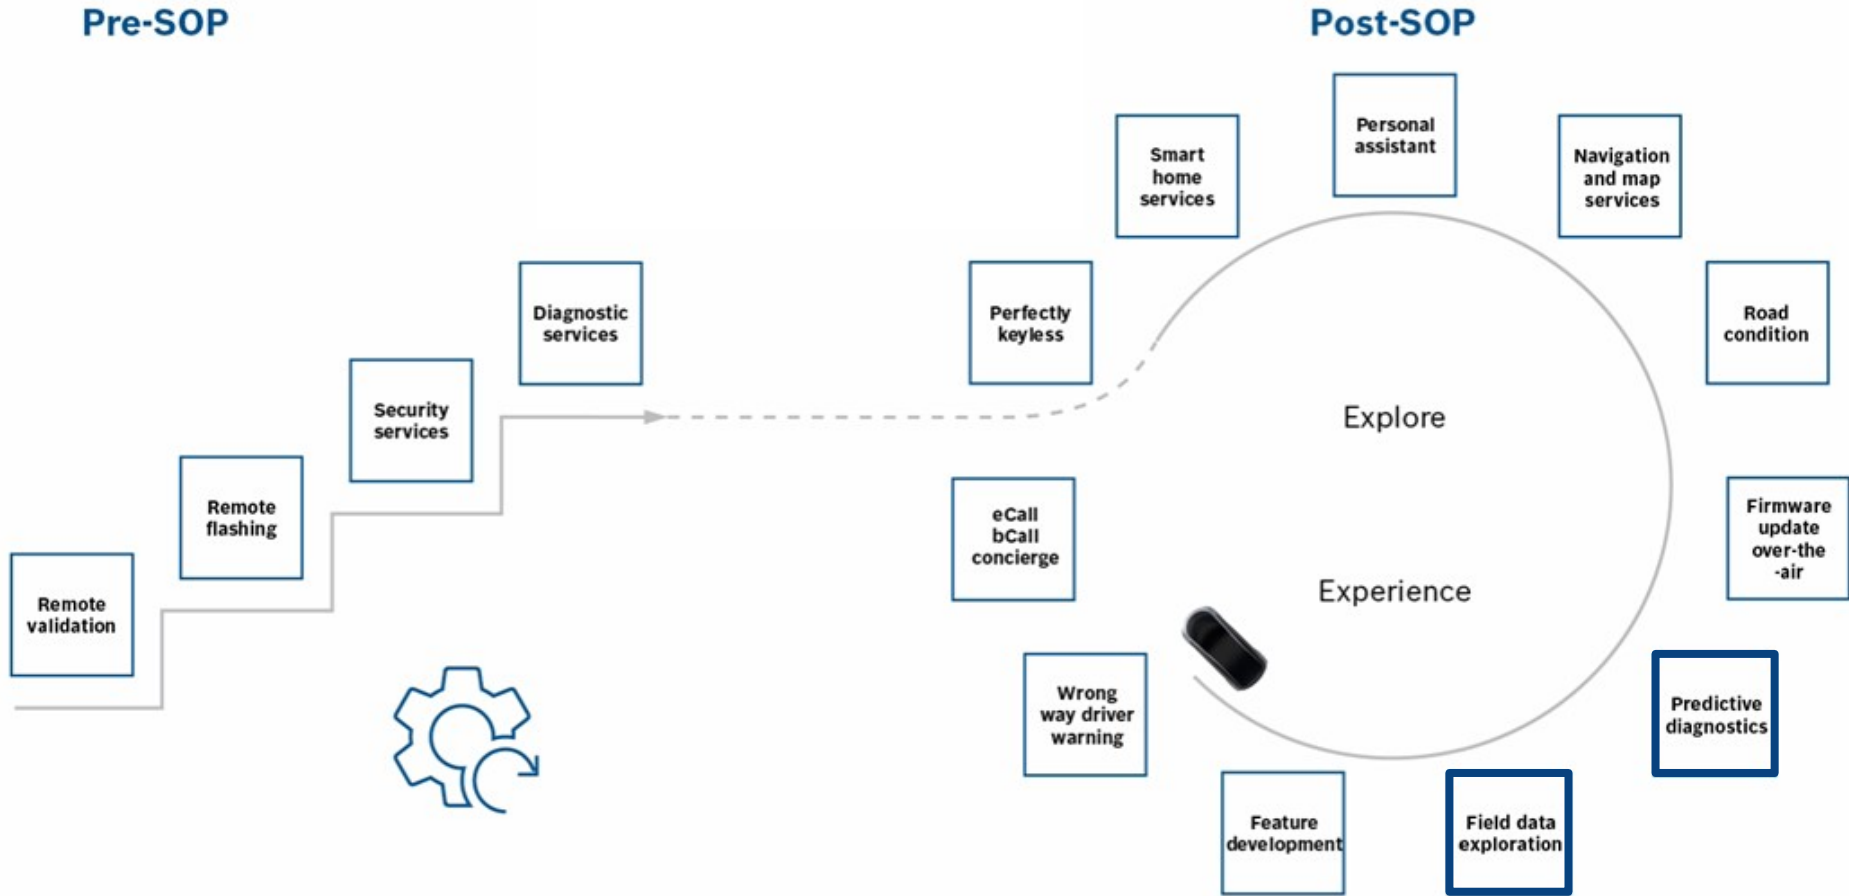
Pre-SOP

Remote validation

Remote flashing

Security services

Diagnostic services

Post-SOP

Perfectly keyless

Smart home services

Personal assistant

Navigation and map services

Road condition

Explore

Experience

eCall bCall concierge

Firmware update over-the -air

Wrong way driver warning

Predictive diagnostics

Feature development

Field data exploration